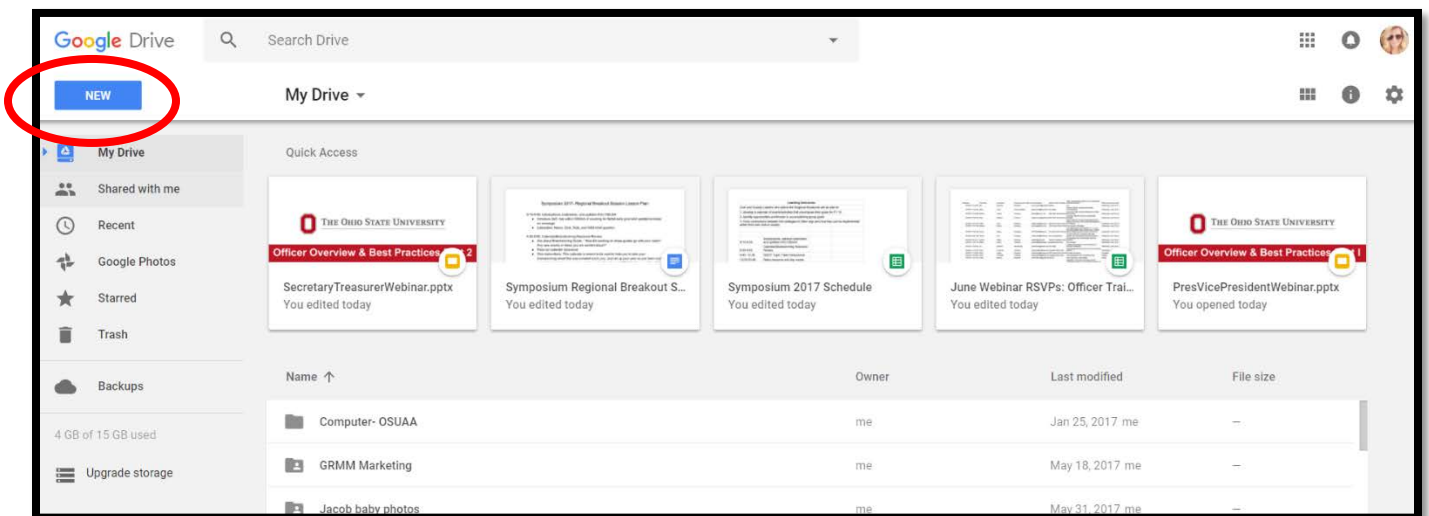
Google Drive

Search Drive

NEW

My Drive

My Drive

Shared with me

Recent

Google Photos

Starred

Trash

Backups

4 GB of 15 GB used

Upgrade storage

Quick Access

THE OHIO STATE UNIVERSITY

Officer Overview & Best Practices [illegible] 2

SecretaryTreasurerWebinar.pptx
You edited today

Symposium 2017: Regional Breakout Session Lesson Plan

Symposium Regional Breakout S...
You edited today

Symposium 2017 Schedule
You edited today

June Webinar RSVPs: Officer Trai...
You edited today

THE OHIO STATE UNIVERSITY

Officer Overview & Best Practices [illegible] I

PresVicePresidentWebinar.pptx
You opened today

| Name ↑ | Owner | Last modified | File size |
|---|---|---|---|
| Computer- OSUAA | me | Jan 25, 2017 me | – |
| GRMM Marketing | me | May 18, 2017 me | – |
| Jacob baby photos | me | May 31, 2017 me | – |